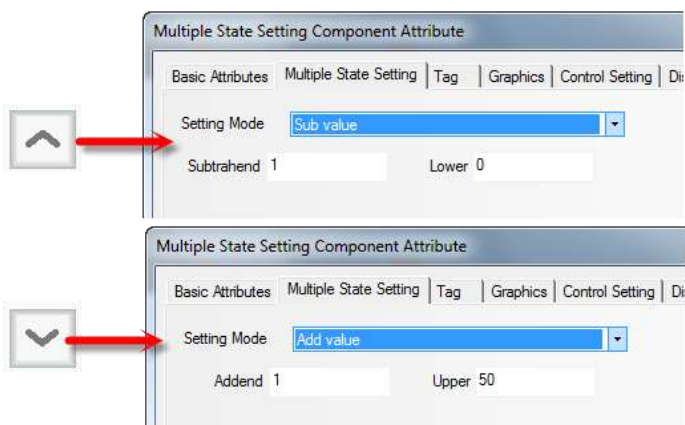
Multiple State Setting Component Attribute

Basic Attributes | Multiple State Setting | Tag | Graphics | Control Setting | Di

Setting Mode Sub value

Subtrahend 1 Lower 0

Multiple State Setting Component Attribute

Basic Attributes | Multiple State Setting | Tag | Graphics | Control Setting | Di

Setting Mode Add value

Addend 1 Upper 50